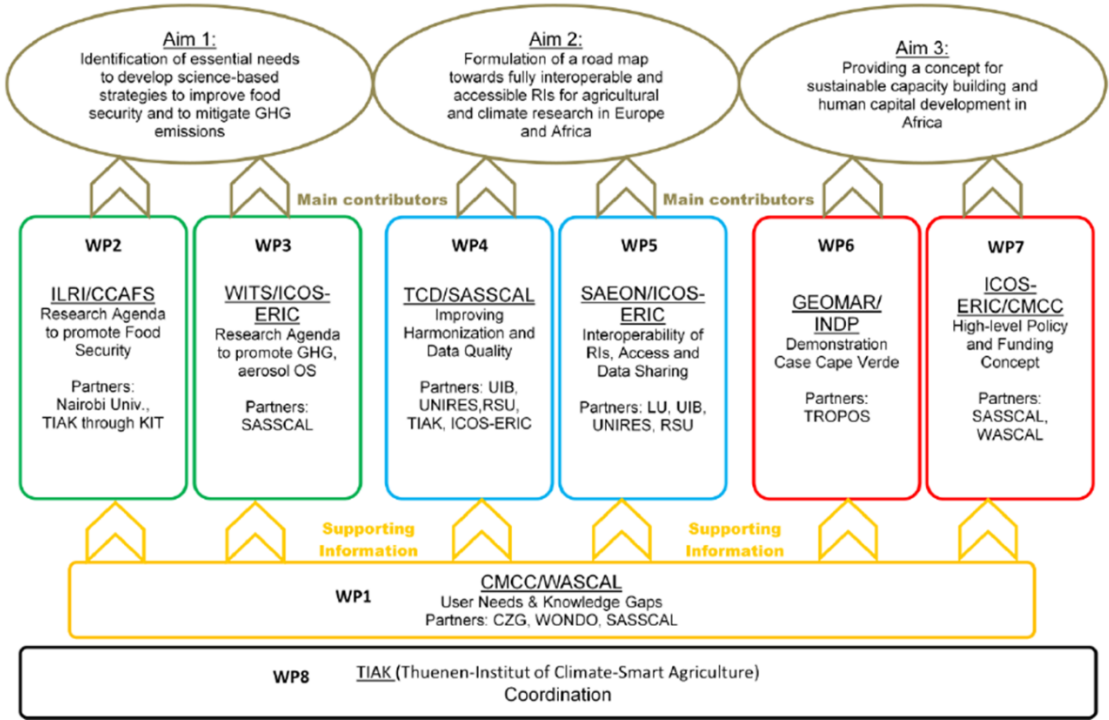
Aim 1:
Identification of essential needs to develop science-based strategies to improve food security and to mitigate GHG emissions

Aim 2:
Formulation of a road map towards fully interoperable and accessible RIs for agricultural and climate research in Europe and Africa

Aim 3:
Providing a concept for sustainable capacity building and human capital development in Africa

Main contributors

Main contributors

WP2
ILRI/CCAFS
Research Agenda to promote Food Security
Partners: Nairobi Univ., TIAK through KIT

WP3
WITS/ICOS-ERIC
Research Agenda to promote GHG, aerosol OS
Partners: SASSCAL

WP4
TCD/SASSCAL
Improving Harmonization and Data Quality
Partners: UIB, UNIRES,RSU, TIAK, ICOS-ERIC

WP5
SAEON/ICOS-ERIC
Interoperability of RIs, Access and Data Sharing
Partners: LU, UIB, UNIRES, RSU

WP6
GEOMAR/INDP
Demonstration Case Cape Verde
Partners: TROPOS

WP7
ICOS-ERIC/CMCC
High-level Policy and Funding Concept
Partners: SASSCAL, WASCAL

Supporting Information

Supporting Information

WP1
CMCC/WASCAL
User Needs & Knowledge Gaps
Partners: CZG, WONDO, SASSCAL

WP8
TIAK (Thuenen-Institut of Climate-Smart Agriculture)
Coordination